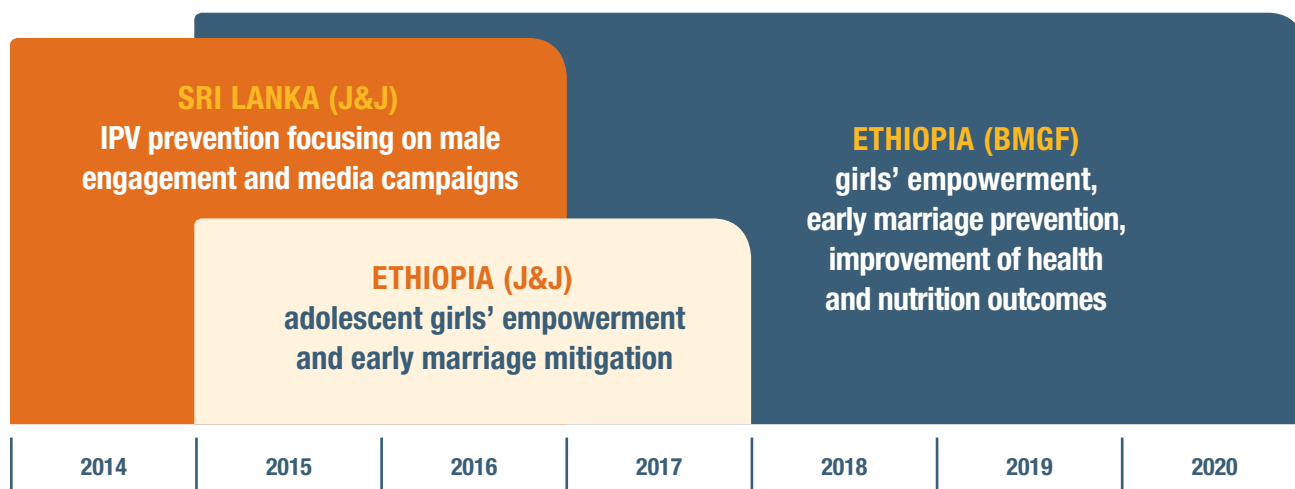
SRI LANKA (J&J)
IPV prevention focusing on male engagement and media campaigns

ETHIOPIA (J&J)
adolescent girls' empowerment and early marriage mitigation

ETHIOPIA (BMGF)
girls' empowerment, early marriage prevention, improvement of health and nutrition outcomes

| 2014 | 2015 | 2016 | 2017 | 2018 | 2019 | 2020 |
|---|---|---|---|---|---|---|